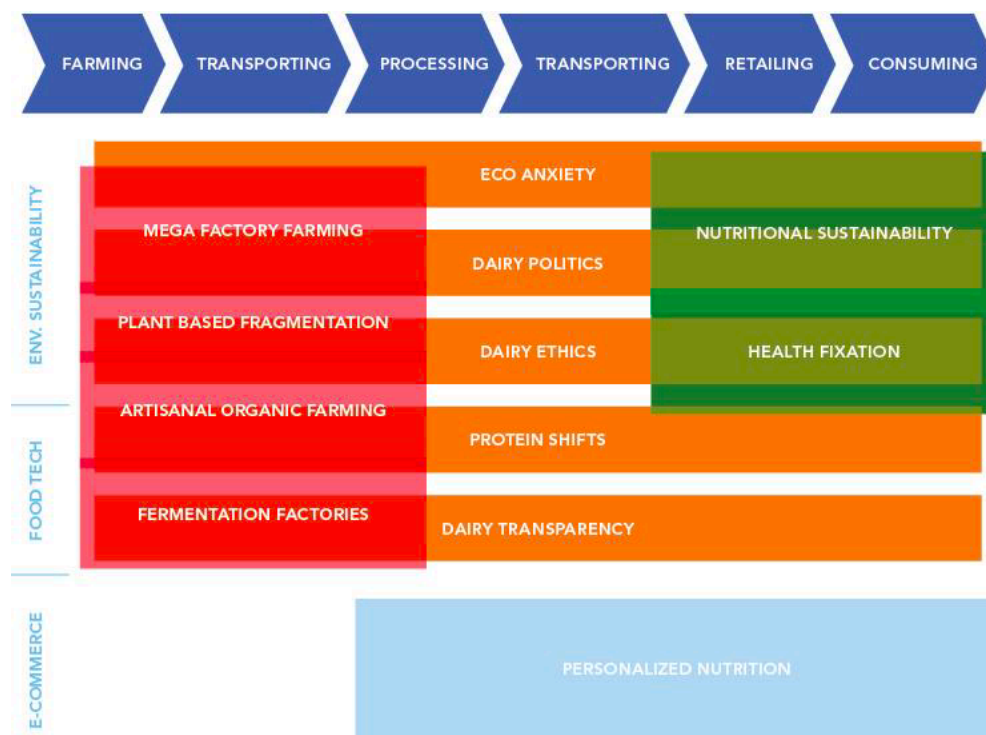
FARMING
TRANSPORTING
PROCESSING
TRANSPORTING
RETAILING
CONSUMING

ENV. SUSTAINABILITY

ECO ANXIETY
MEGA FACTORY FARMING
NUTRITIONAL SUSTAINABILITY
DAIRY POLITICS
PLANT BASED FRAGMENTATION
DAIRY ETHICS
HEALTH FIXATION
ARTISANAL ORGANIC FARMING
PROTEIN SHIFTS

FOOD TECH

FERMENTATION FACTORIES
DAIRY TRANSPARENCY

E-COMMERCE

PERSONALIZED NUTRITION